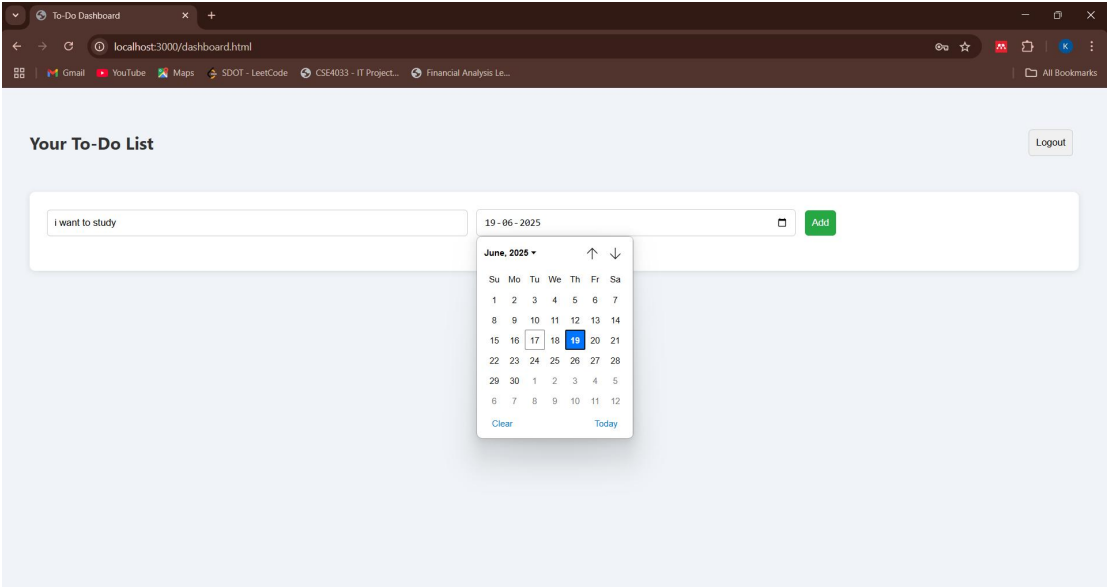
To-Do Dashboard
localhost:3000/dashboard.html
Gmail YouTube Maps SDOT - LeetCode CSE4033 - IT Project... Financial Analysis Le...
All Bookmarks
K

Your To-Do List

Logout

i want to study
19-06-2025
Add

June, 2025

| Su | Mo | Tu | We | Th | Fr | Sa |
|---|---|---|---|---|---|---|
| 1 | 2 | 3 | 4 | 5 | 6 | 7 |
| 8 | 9 | 10 | 11 | 12 | 13 | 14 |
| 15 | 16 | 17 | 18 | 19 | 20 | 21 |
| 22 | 23 | 24 | 25 | 26 | 27 | 28 |
| 29 | 30 | 1 | 2 | 3 | 4 | 5 |
| 6 | 7 | 8 | 9 | 10 | 11 | 12 |

Clear
Today